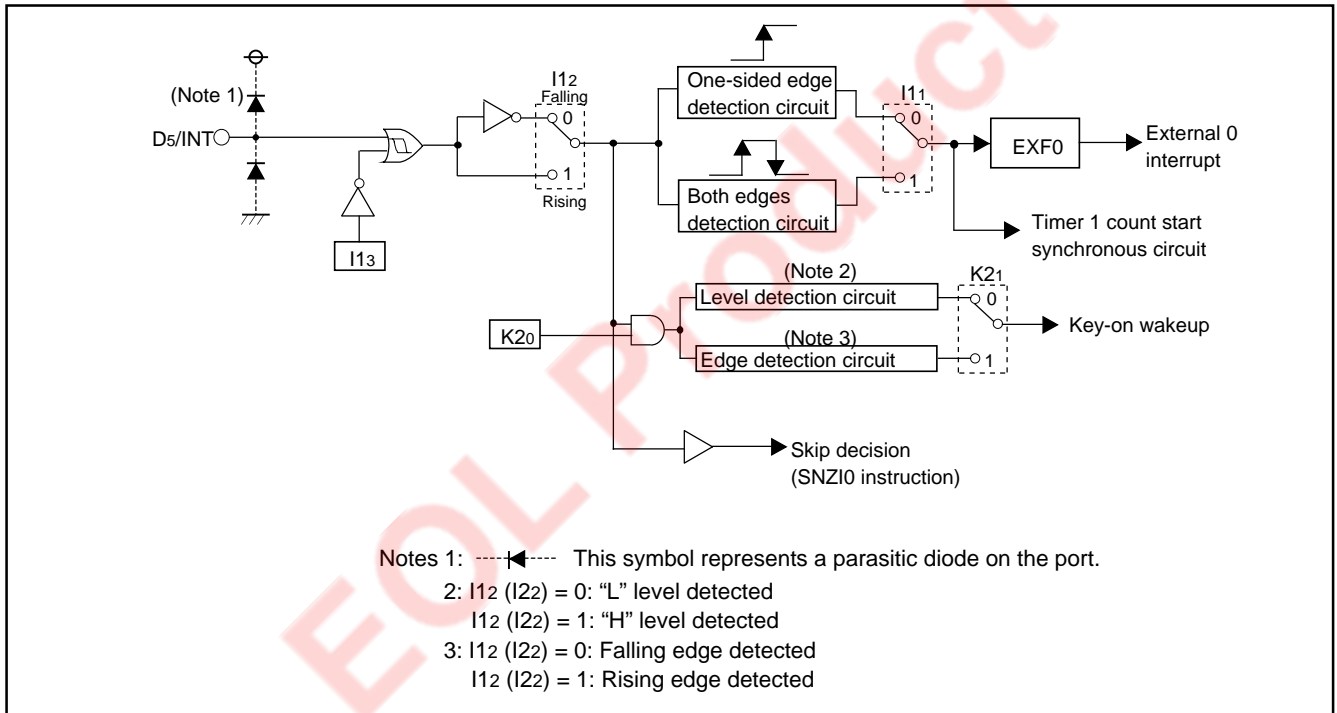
(Note 1)

$D_5$/INT

$I1_3$

$I1_2$
Falling
0
1
Rising

One-sided edge detection circuit

Both edges detection circuit

$I1_1$
0
1

EXF0

External 0 interrupt

Timer 1 count start synchronous circuit

(Note 2)
Level detection circuit

(Note 3)
Edge detection circuit

$K2_1$
0
1

Key-on wakeup

$K2_0$

Skip decision
(SNZI0 instruction)

Notes 1: This symbol represents a parasitic diode on the port.
2: $I1_2$ ($I2_2$) = 0: "L" level detected
$I1_2$ ($I2_2$) = 1: "H" level detected
3: $I1_2$ ($I2_2$) = 0: Falling edge detected
$I1_2$ ($I2_2$) = 1: Rising edge detected

EOL Product